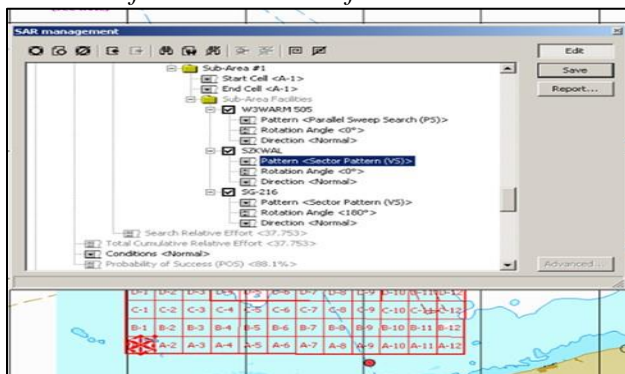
SAR management

Edit
Save
Report...

Sub-Area #1
Start Cell <A-1>
End Cell <A-1>
Sub-Area Facilities
W3WARM 505
Pattern <Parallel Sweep Search (PS)>
Rotation Angle <0°>
Direction <Normal>
SZKWAL
Pattern <Sector Pattern (VS)>
Rotation Angle <0°>
Direction <Normal>
SG-216
Pattern <Sector Pattern (VS)>
Rotation Angle <180°>
Direction <Normal>
Search Relative Effort <37.753>
Total Cumulative Relative Effort <37.753>
Conditions <Normal>
Probability of Success (POS) <88.1%>

Advanced...

| D-1 | D-2 | D-3 | D-4 | D-5 | D-6 | D-7 | D-8 | D-9 | D-10 | D-11 | D-12 |
|---|---|---|---|---|---|---|---|---|---|---|---|
| C-1 | C-2 | C-3 | C-4 | C-5 | C-6 | C-7 | C-8 | C-9 | C-10 | C-11 | C-12 |
| B-1 | B-2 | B-3 | B-4 | B-5 | B-6 | B-7 | B-8 | B-9 | B-10 | B-11 | B-12 |
| A-1 | A-2 | A-3 | A-4 | A-5 | A-6 | A-7 | A-8 | A-9 | A-10 | A-11 | A-12 |